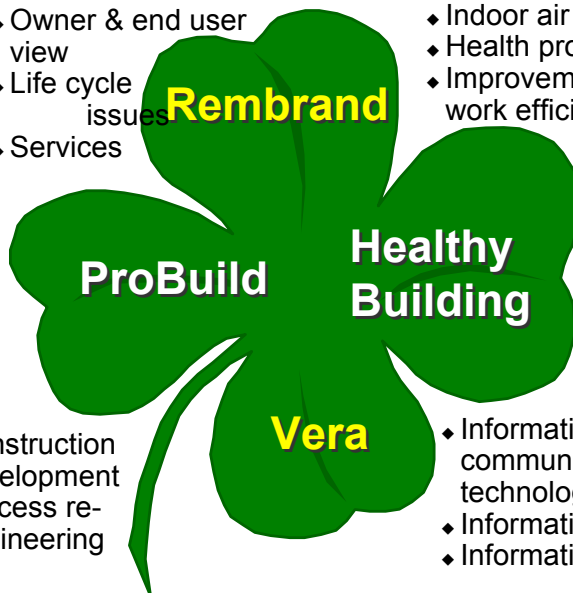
Owner & end user view
Life cycle issues
Services

Rembrand

Indoor air
Health pro
Improvem work effici

ProBuild

Healthy Building

Vera

nstruction elopment cess re-ineering

Informati communi technolo
Informati
Informati